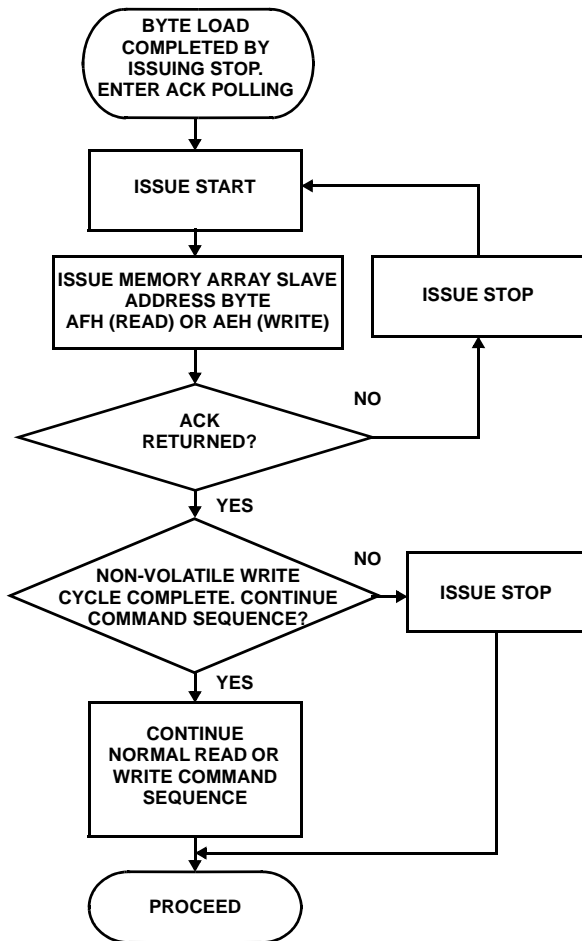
BYTE LOAD COMPLETED BY ISSUING STOP. ENTER ACK POLLING

ISSUE START

ISSUE MEMORY ARRAY SLAVE ADDRESS BYTE AFH (READ) OR AEH (WRITE)

ISSUE STOP

NO

ACK RETURNED?

YES

NO

NON-VOLATILE WRITE CYCLE COMPLETE. CONTINUE COMMAND SEQUENCE?

ISSUE STOP

YES

CONTINUE NORMAL READ OR WRITE COMMAND SEQUENCE

PROCEED